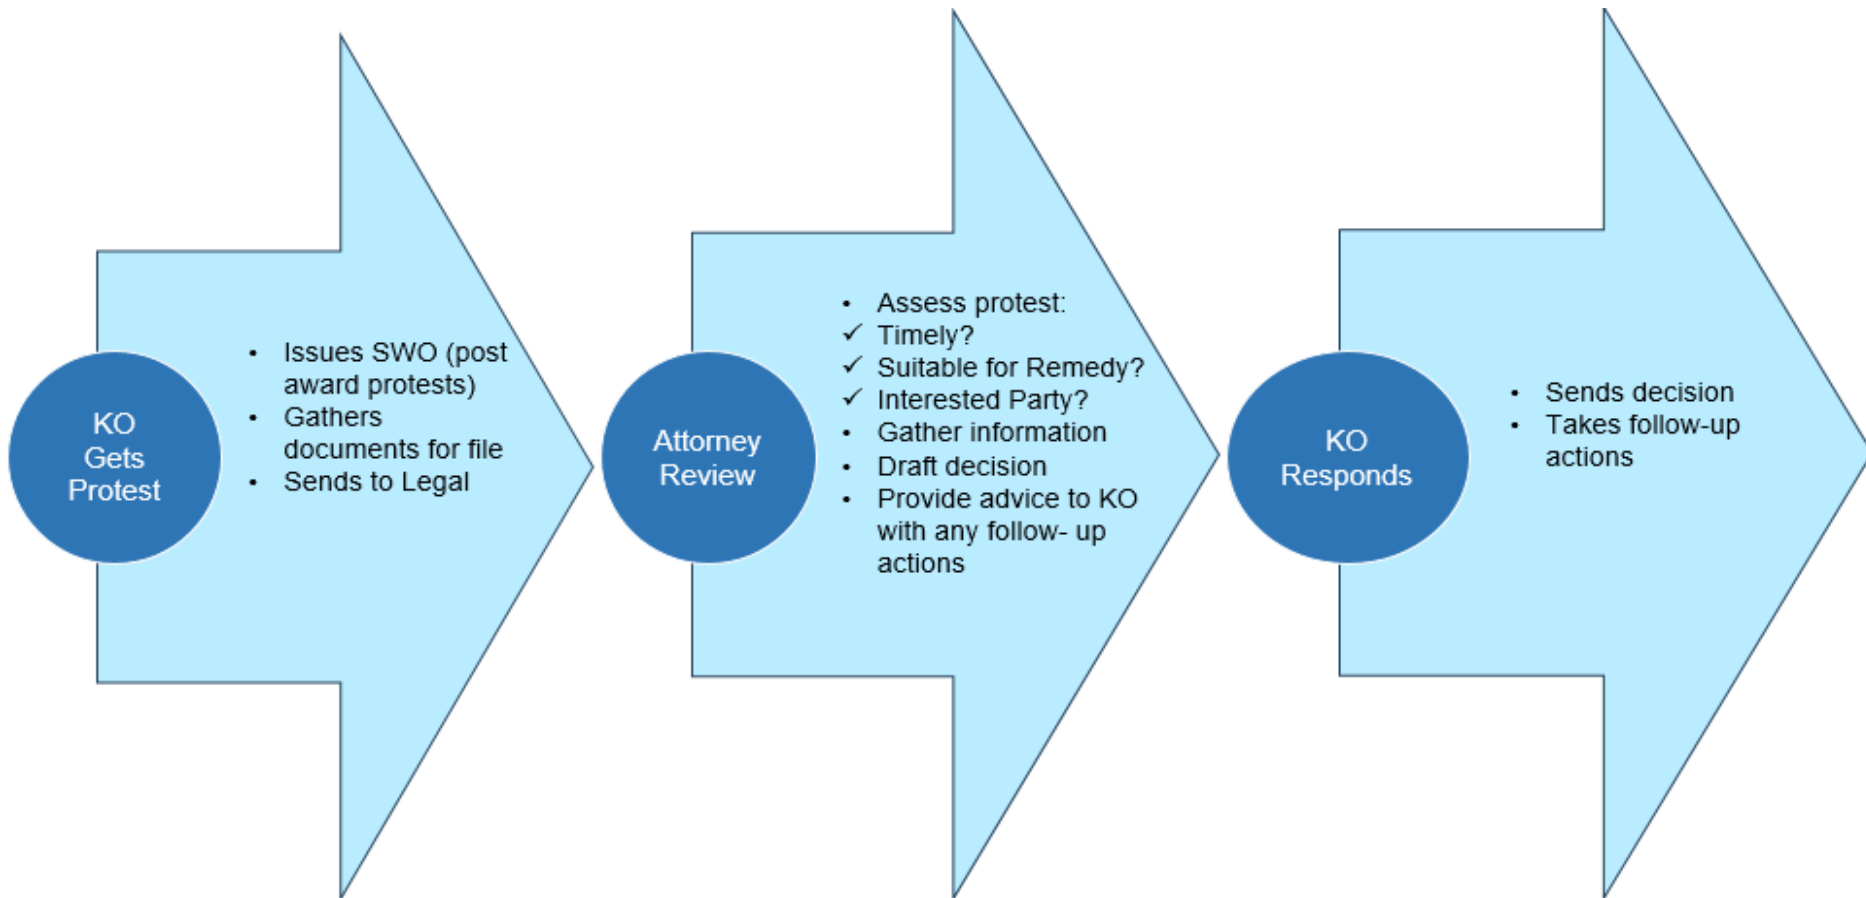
KO Gets Protest

- Issues SWO (post award protests)
- Gathers documents for file
- Sends to Legal

Attorney Review

- Assess protest:
✓ Timely?
✓ Suitable for Remedy?
✓ Interested Party?
- Gather information
- Draft decision
- Provide advice to KO with any follow- up actions

KO Responds

- Sends decision
- Takes follow-up actions